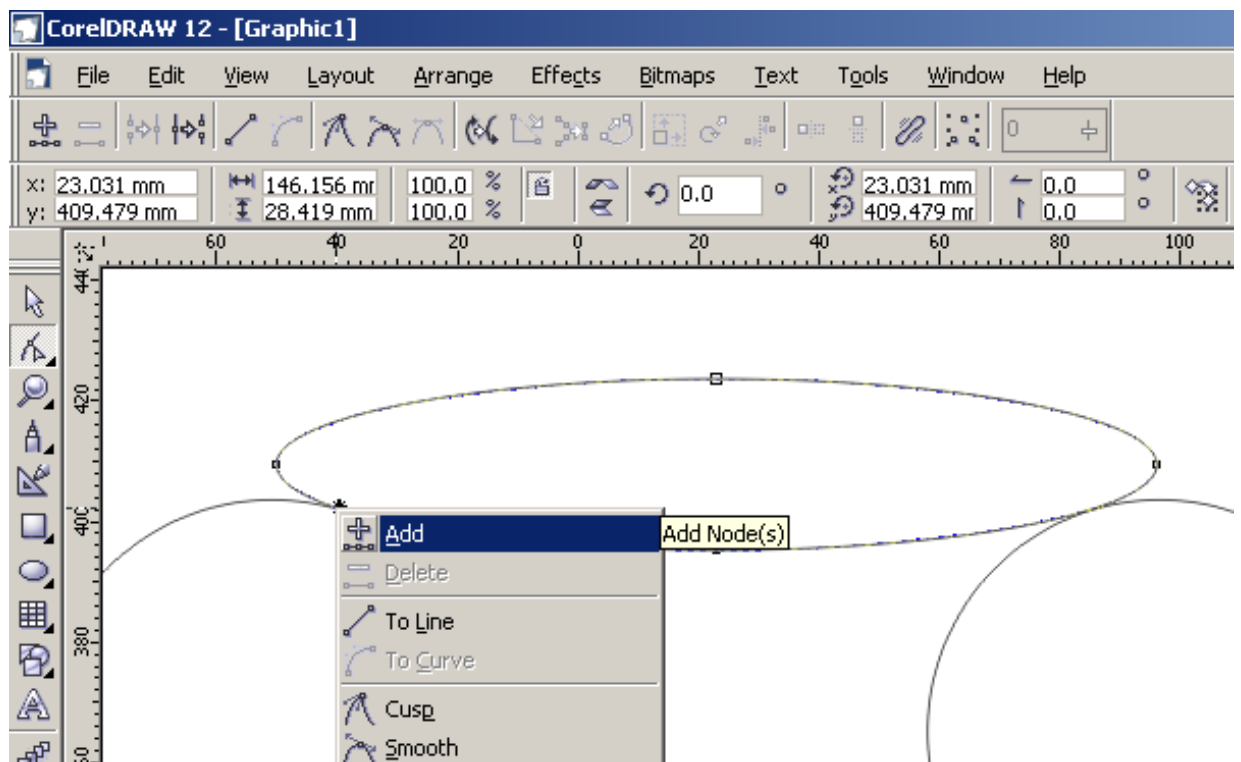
CorelDRAW 12 - [Graphic1]

File Edit View Layout Arrange Effects Bitmaps Text Tools Window Help

0

x: 23.031 mm
y: 409.479 mm
146.156 mr
28.419 mm
100.0 %
100.0 %
0.0 °
23.031 mm
409.479 mr
0.0 °
0.0 °

60 40 20 0 20 40 60 80 100

440
420
400
380
360

Add
Add Node(s)
Delete
To Line
To Curve
Cusp
Smooth